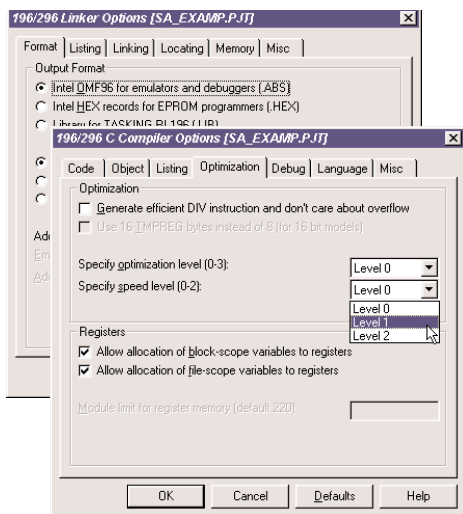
196/296 Linker Options [SA_EXAMP.PJT]

Format | Listing | Linking | Locating | Memory | Misc

Output Format

Intel OMF96 for emulators and debuggers (.ABS)

Intel HEX records for EPROM programmers (.HEX)

Library for TASKING BL196 (.LIB)

Add

Em

Ad

196/296 C Compiler Options [SA_EXAMP.PJT]

Code | Object | Listing | Optimization | Debug | Language | Misc

Optimization

Generate efficient DIV instruction and don't care about overflow

Use 16 TMPREG bytes instead of 8 (for 16 bit models)

Specify optimization level (0-3): Level 0

Specify speed level (0-2): Level 0

Level 0
Level 1
Level 2

Registers

Allow allocation of block-scope variables to registers

Allow allocation of file-scope variables to registers

Module limit for register memory (default 220):

OK | Cancel | Defaults | Help